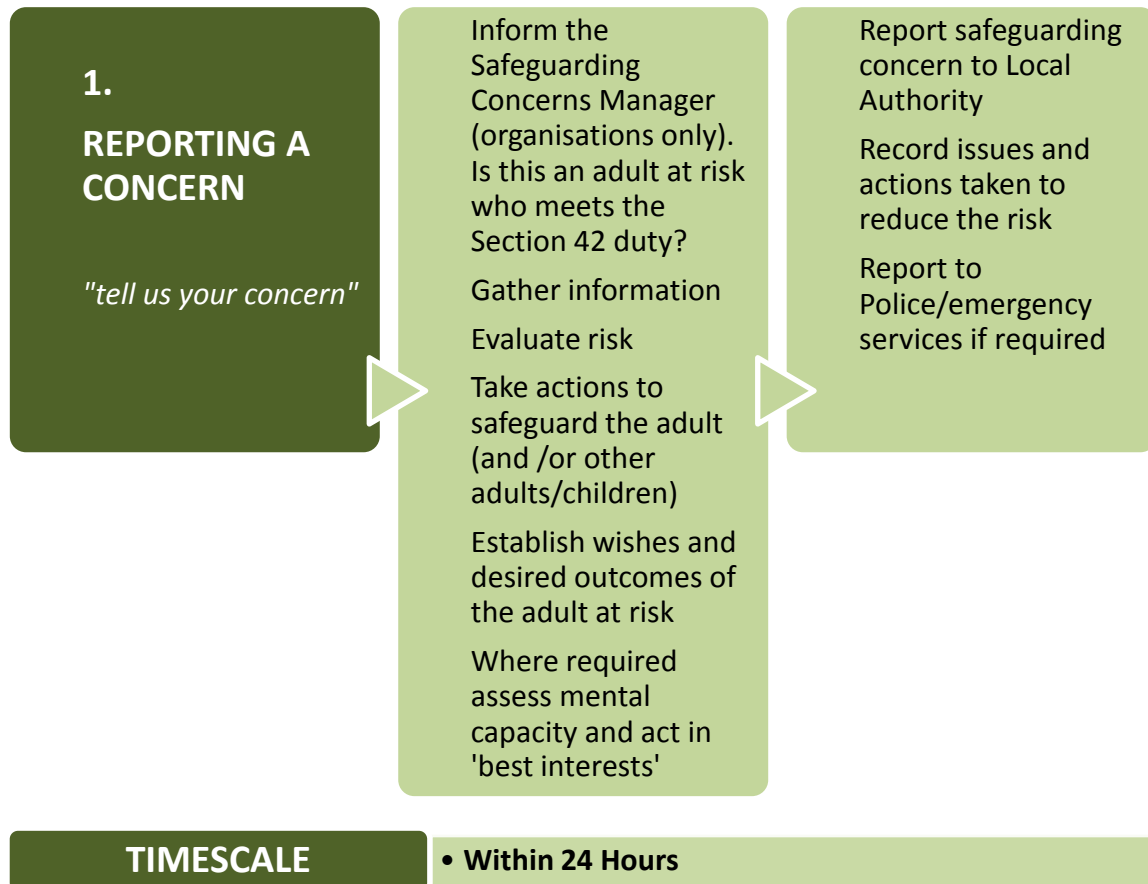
1.

REPORTING A CONCERN

"tell us your concern"

Inform the Safeguarding Concerns Manager (organisations only). Is this an adult at risk who meets the Section 42 duty?

Gather information

Evaluate risk

Take actions to safeguard the adult (and /or other adults/children)

Establish wishes and desired outcomes of the adult at risk

Where required assess mental capacity and act in 'best interests'

Report safeguarding concern to Local Authority

Record issues and actions taken to reduce the risk

Report to Police/emergency services if required

TIMESCALE

• Within 24 Hours